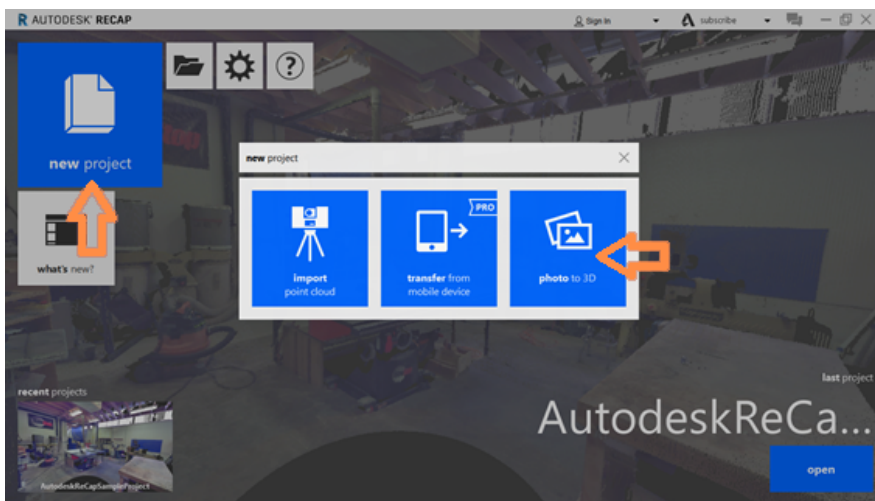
AUTODESK RECAP

Sign In

subscribe

new project

what's new?

new project

import point cloud

PRO

transfer from mobile device

photo to 3D

recent projects

AutodeskReCapSampleProject

last project

AutodeskReCa...

open